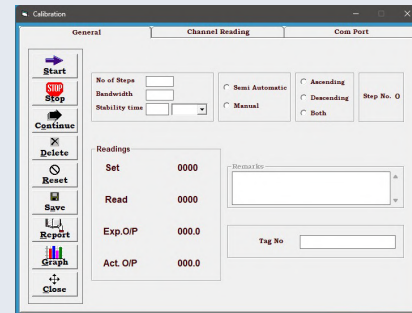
Calibration

General | Channel Reading | Com Port

Start
STOP
Stop
Continue
Delete
Reset
Save
Report
Graph
Close

No of Steps
Bandwidth
Stability time

Semi Automatic
Manual

Ascending
Descending
Both

Step No. 0

Readings
Set 0000
Read 0000
Exp.O/P 000.0
Act. O/P 000.0

Remarks

Tag No